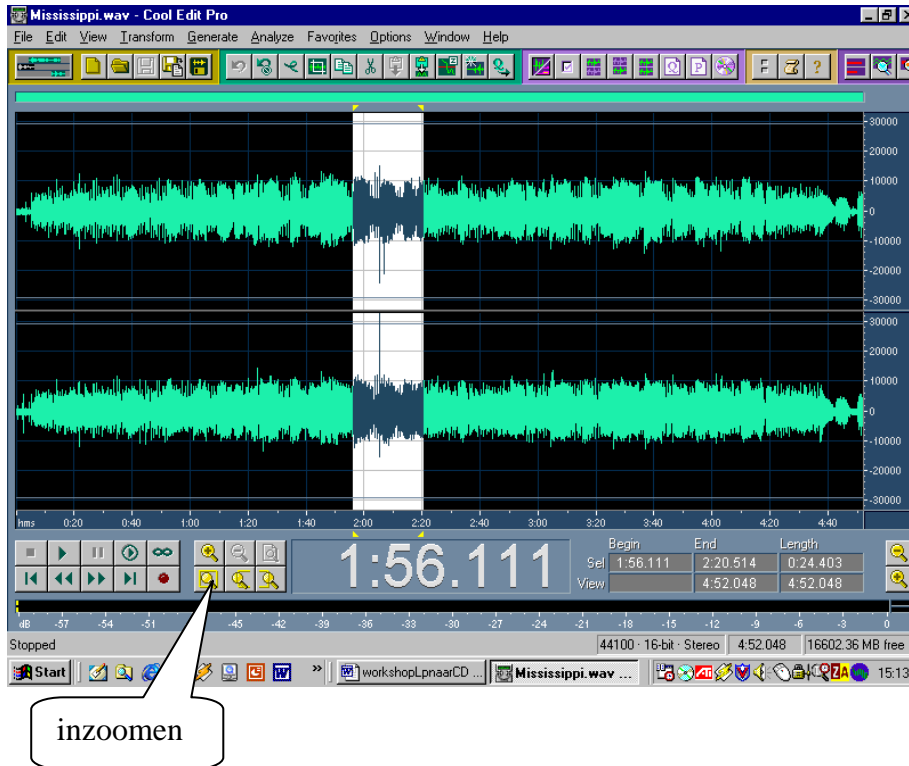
Mississippi.wav - Cool Edit Pro

File Edit View Transform Generate Analyze Favorites Options Window Help

30000
20000
10000
0
-10000
-20000
-30000
30000
20000
10000
0
-10000
-20000
-30000

hms 0:20 0:40 1:00 1:20 1:40 2:00 2:20 2:40 3:00 3:20 3:40 4:00 4:20 4:40

1:56.111

| | Begin | End | Length |
|---|---|---|---|
| Sel | 1:56.111 | 2:20.514 | 0:24.403 |
| View | | 4:52.048 | 4:52.048 |

dB -57 -54 -51 -45 -42 -39 -36 -33 -30 -27 -24 -21 -18 -15 -12 -9 -6 -3 0

Stopped

44100 · 16-bit · Stereo 4:52.048 16602.36 MB free

Start workshopLpnaarCD ... Mississippi.wav ... 15:13

inzoomen